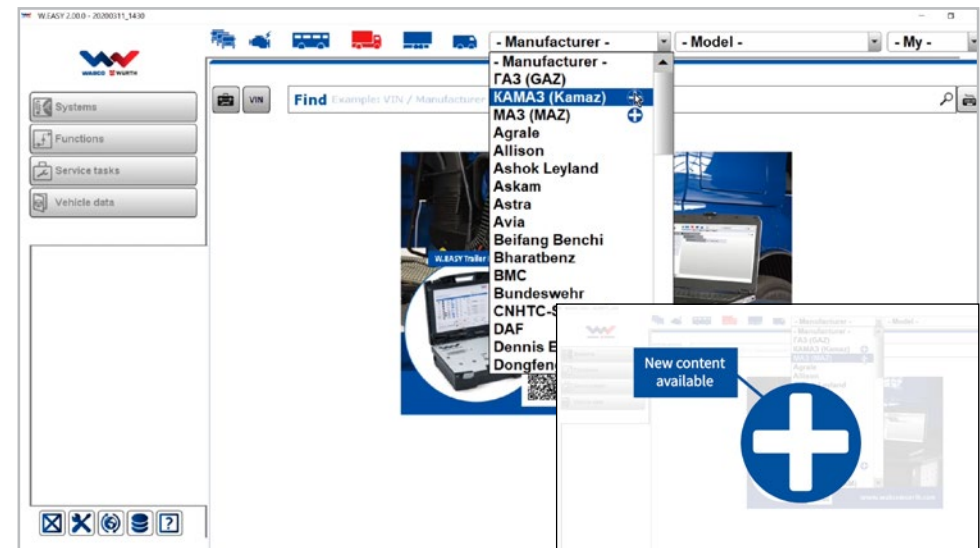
W.EASY 2.00.0 - 20200311_1430

WABCO WÜRTH

- Manufacturer -
- Model -
- My -

Systems
Functions
Service tasks
Vehicle data

VIN
Find Example: VIN / Manufacturer

- Manufacturer -
ГАЗ (GAZ)
КАМАЗ (Kamaz)
МАЗ (MAZ)
Agrale
Allison
Ashok Leyland
Askam
Astra
Avia
Beifang Benchi
Bharatbenz
BMC
Bundeswehr
CNHTC-S
DAF
Dennis E
Dongfen

W.EASY Trailer

New content available